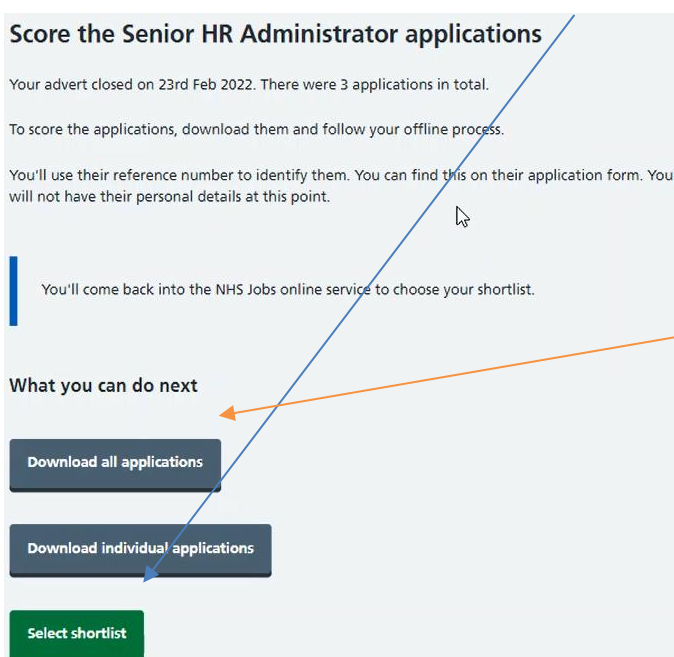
Score the Senior HR Administrator applications

Your advert closed on 23rd Feb 2022. There were 3 applications in total.

To score the applications, download them and follow your offline process.

You'll use their reference number to identify them. You can find this on their application form. You will not have their personal details at this point.

You'll come back into the NHS Jobs online service to choose your shortlist.

What you can do next

Download all applications

Download individual applications

Select shortlist